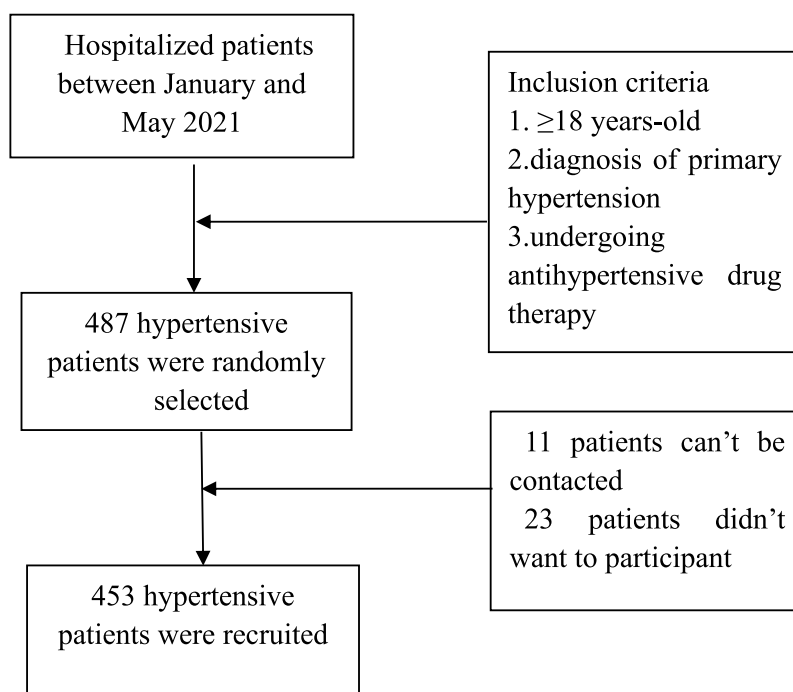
Hospitalized patients between January and May 2021

Inclusion criteria
1. $\geq$18 years-old
2.diagnosis of primary hypertension
3.undergoing antihypertensive drug therapy

487 hypertensive patients were randomly selected

11 patients can't be contacted
23 patients didn't want to participant

453 hypertensive patients were recruited